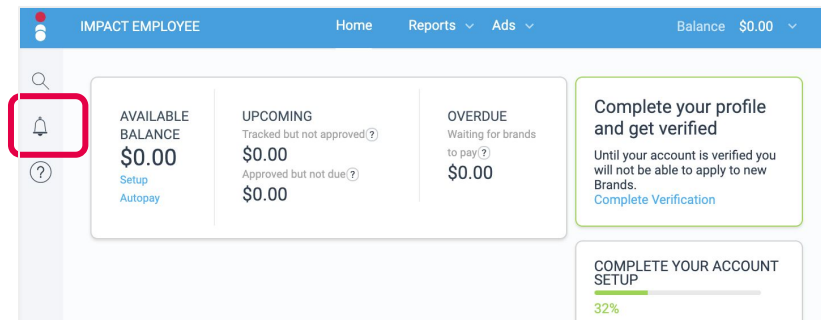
IMPACT EMPLOYEE

Home Reports Ads

Balance $0.00

AVAILABLE BALANCE
$0.00
Setup Autopay

UPCOMING
Tracked but not approved ?
$0.00
Approved but not due ?
$0.00

OVERDUE
Waiting for brands to pay ?
$0.00

Complete your profile and get verified

Until your account is verified you will not be able to apply to new Brands.
Complete Verification

COMPLETE YOUR ACCOUNT SETUP
32%